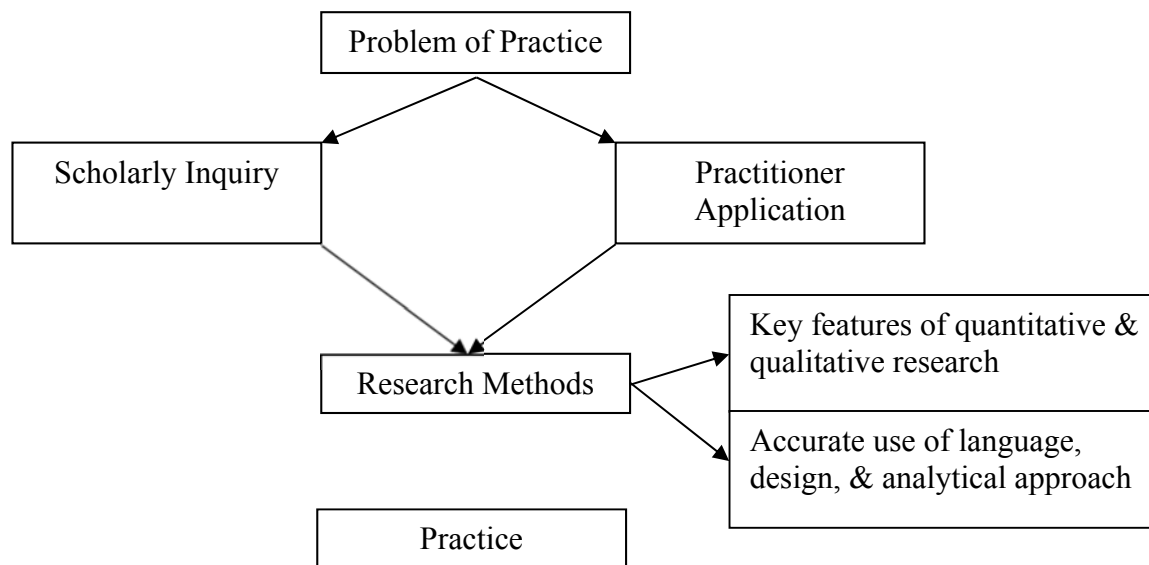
Problem of Practice

Scholarly Inquiry

Practitioner Application

Research Methods

Key features of quantitative & qualitative research

Accurate use of language, design, & analytical approach

Practice